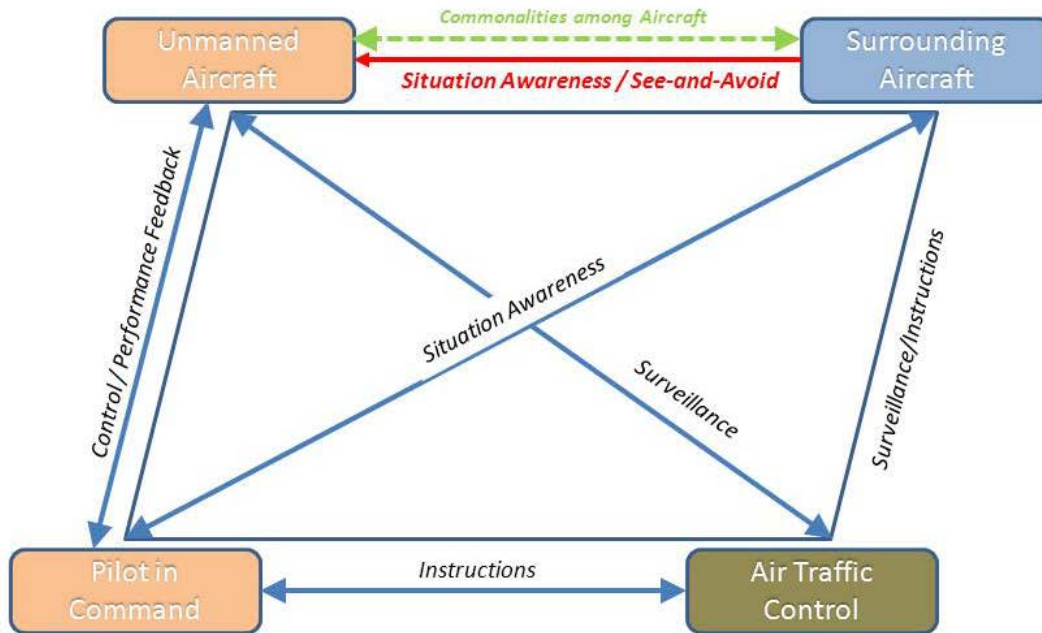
Unmanned Aircraft

Commonalities among Aircraft

Situation Awareness / See-and-Avoid

Surrounding Aircraft

Control / Performance Feedback

Situation Awareness

Surveillance

Surveillance/Instructions

Pilot in Command

Instructions

Air Traffic Control